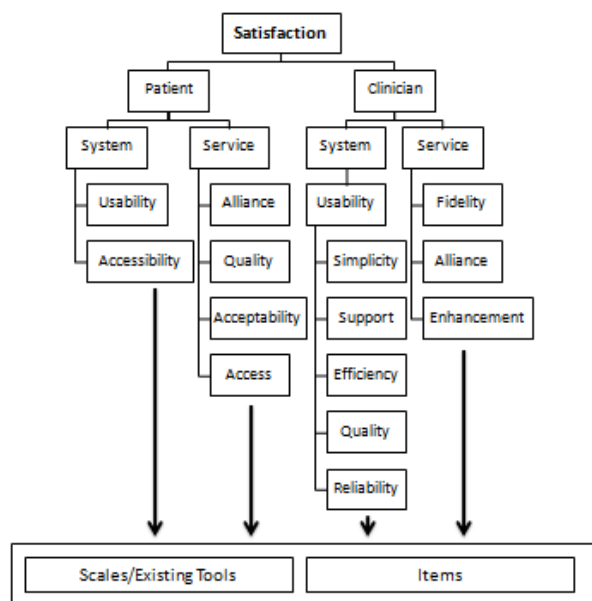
Satisfaction

Patient

Clinician

System

Service

System

Service

Usability

Accessibility

Alliance

Quality

Acceptability

Access

Usability

Simplicity

Support

Efficiency

Quality

Reliability

Fidelity

Alliance

Enhancement

Scales/Existing Tools

Items